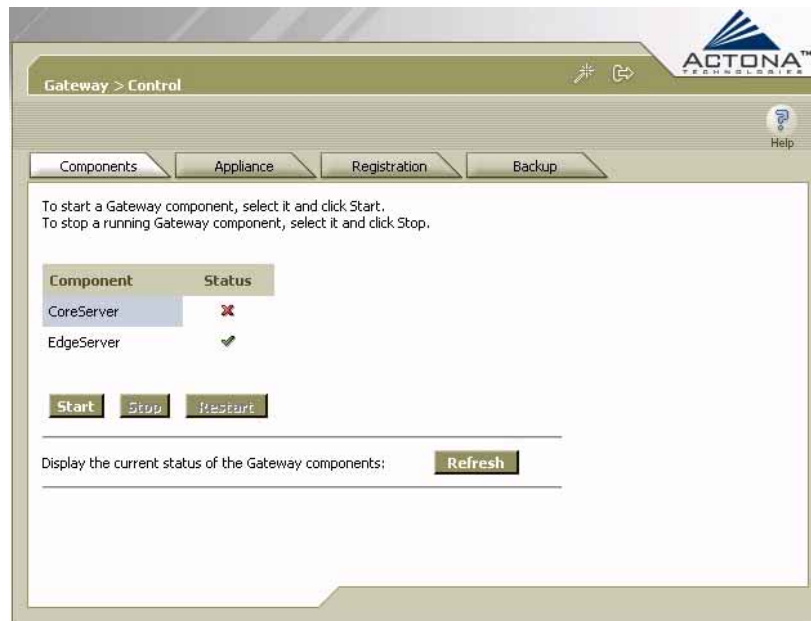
ACTONA™
TECHNOLOGIES

Gateway > Control

Help

Components | Appliance | Registration | Backup

To start a Gateway component, select it and click Start.
To stop a running Gateway component, select it and click Stop.

| Component | Status |
|---|---|
| CoreServer | ✗ |
| EdgeServer | ✓ |

Start Stop Restart

Display the current status of the Gateway components: Refresh